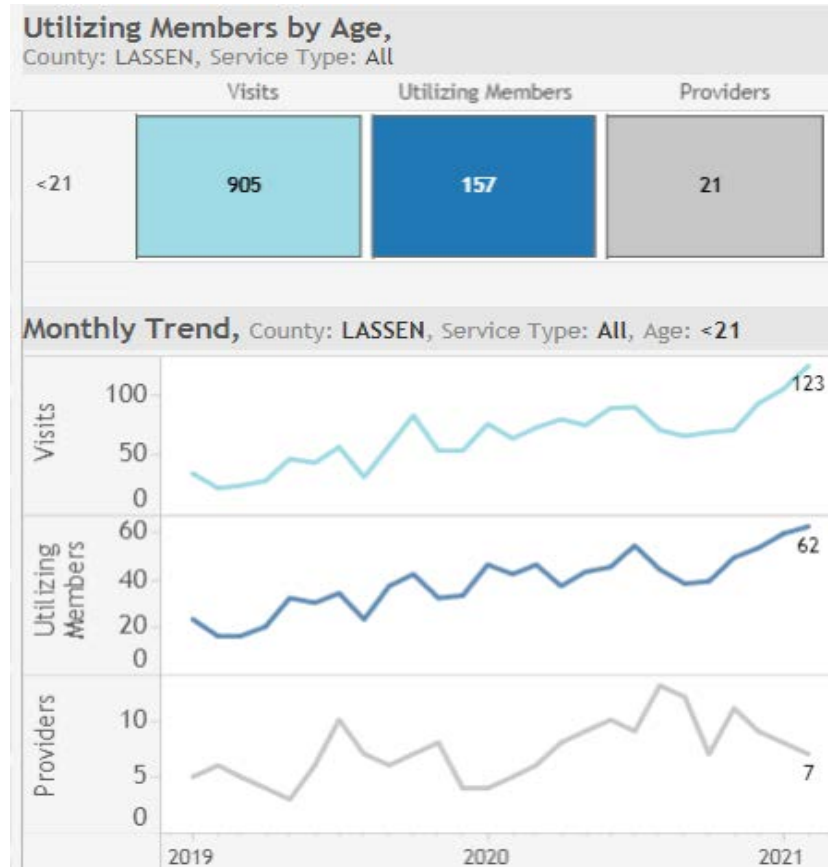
Utilizing Members by Age,
County: LASSEN, Service Type: All

| | Visits | Utilizing Members | Providers |
|---|---|---|---|
| <21 | 905 | 157 | 21 |

Monthly Trend, County: LASSEN, Service Type: All, Age: <21

Visits
100
50
0
123

Utilizing Members
60
40
20
0
62

Providers
10
5
0
7

2019
2020
2021